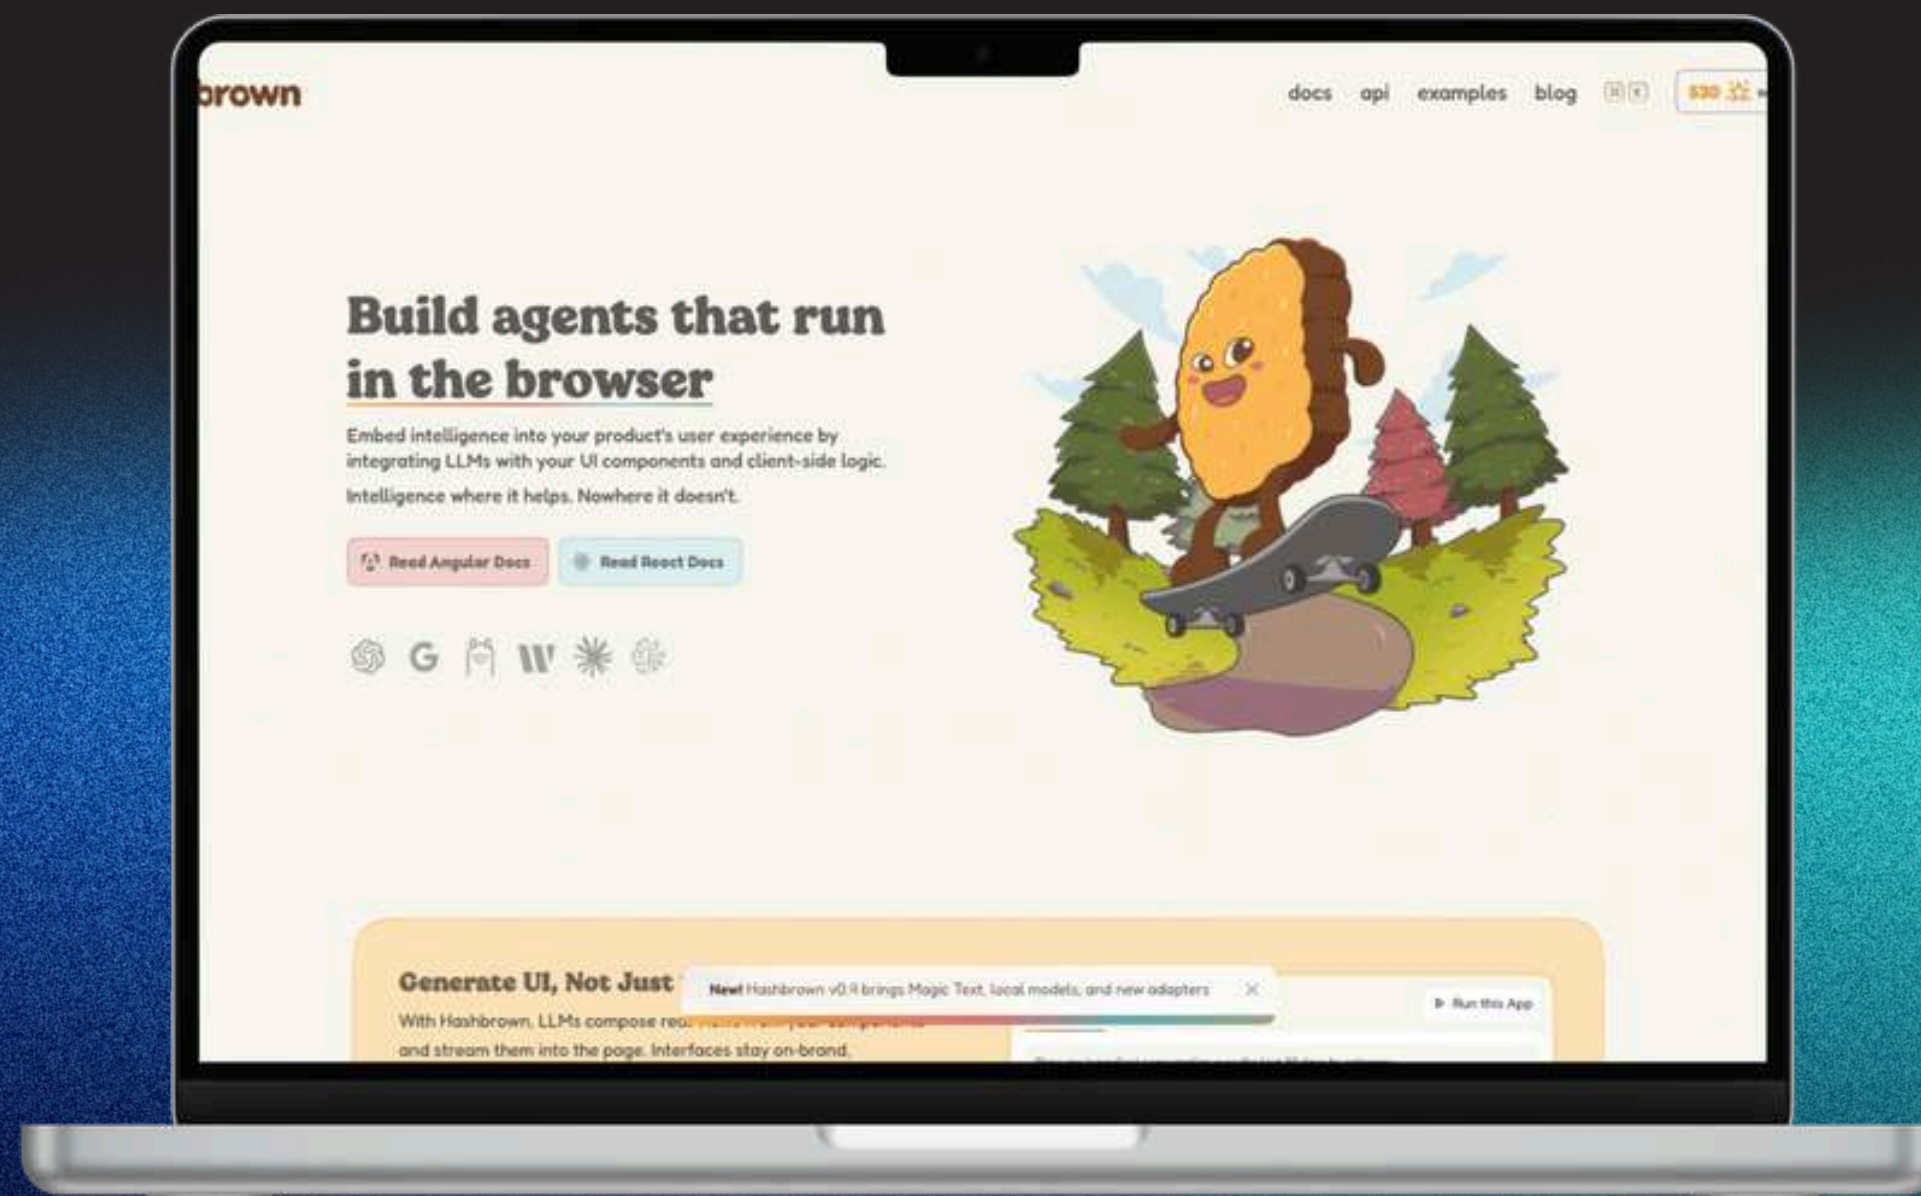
brown

docs api examples blog

530

Build agents that run in the browser

Embed intelligence into your product's user experience by integrating LLMs with your UI components and client-side logic.

Intelligence where it helps. Nowhere it doesn't.

Read Angular Docs

Read React Docs

Generate UI, Not Just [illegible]

New! Hashbrown v0.4 brings Magic Text, local models, and new adapters

Run this App

With Hashbrown, LLMs compose rea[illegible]

and stream them into the page. Interfaces stay on-brand.